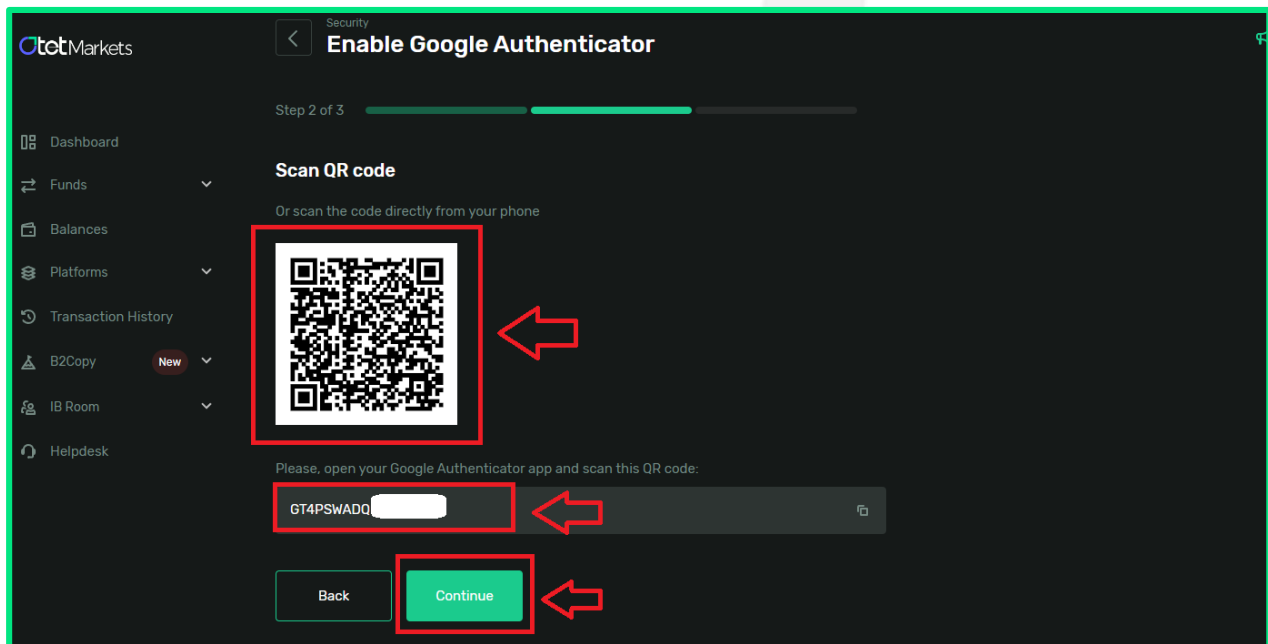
OctetMarkets

Dashboard
Funds
Balances
Platforms
Transaction History
B2Copy New
IB Room
Helpdesk

Security
Enable Google Authenticator

Step 2 of 3

Scan QR code

Or scan the code directly from your phone

Please, open your Google Authenticator app and scan this QR code:

GT4PSWADQ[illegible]

Back
Continue